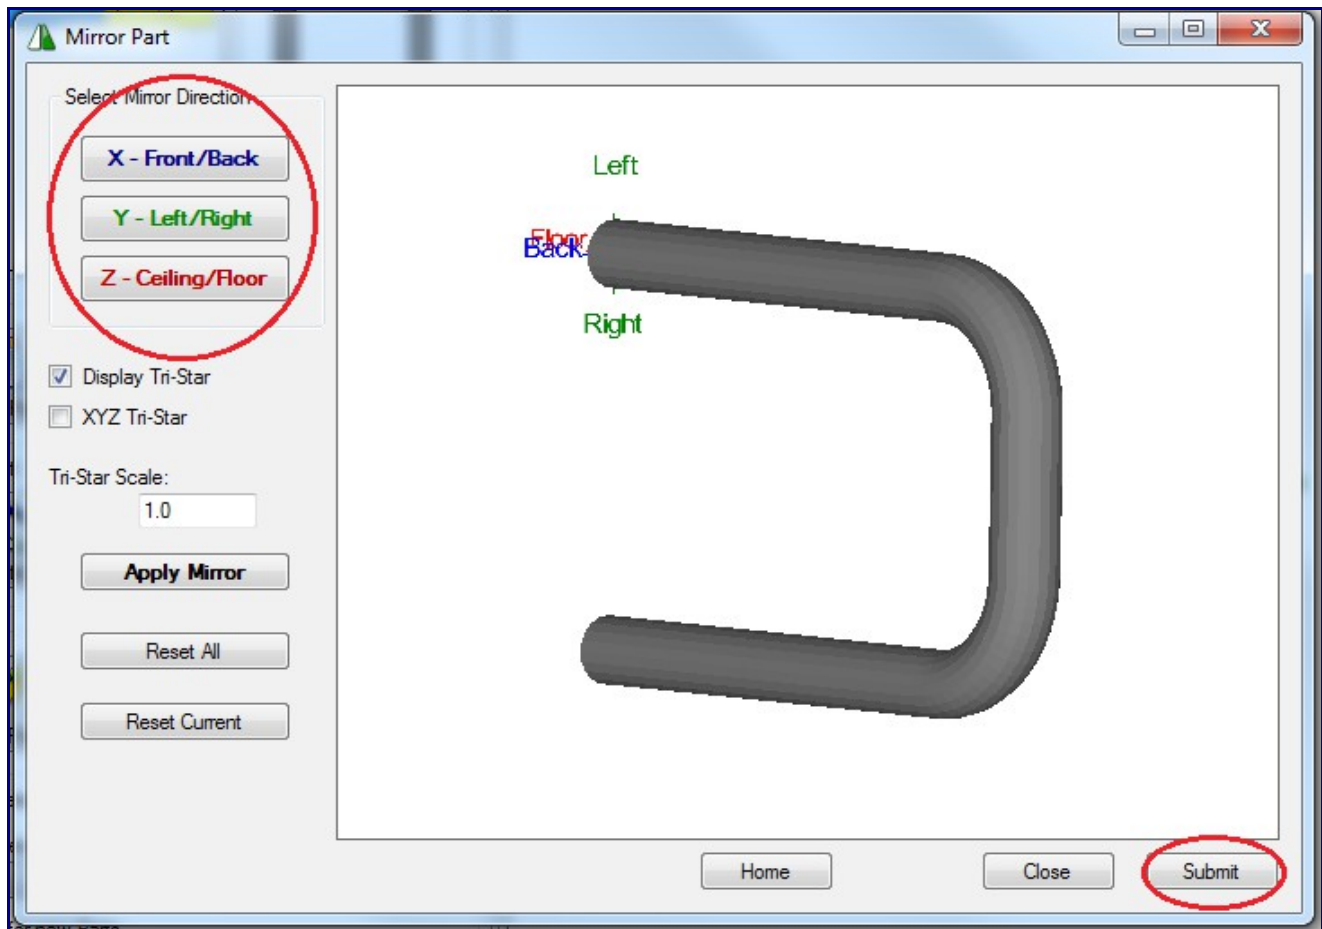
Mirror Part

Select Mirror Direction

X - Front/Back

Y - Left/Right

Z - Ceiling/Floor

Display Tri-Star

XYZ Tri-Star

Tri-Star Scale:

1.0

Apply Mirror

Reset All

Reset Current

Left

Floor

Back

Right

Home

Close

Submit